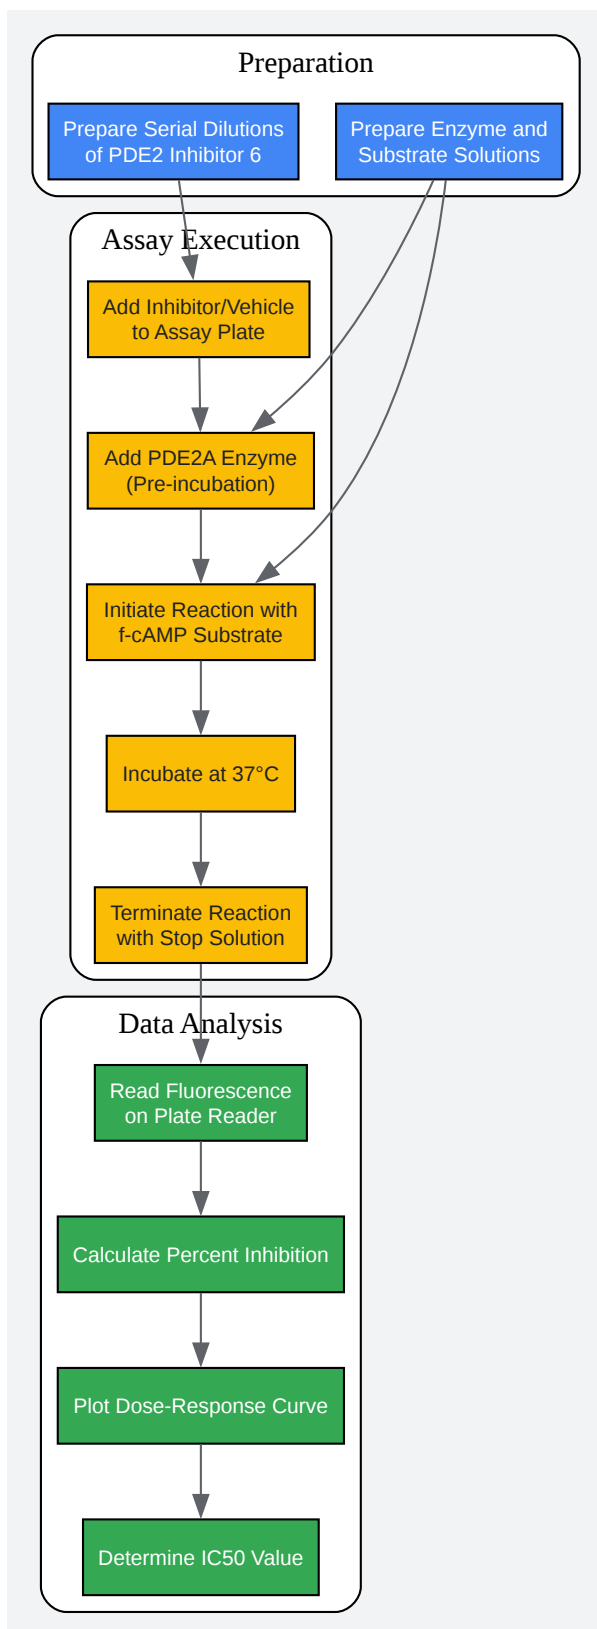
Preparation

Prepare Serial Dilutions of PDE2 Inhibitor 6

Prepare Enzyme and Substrate Solutions

Assay Execution

Add Inhibitor/Vehicle to Assay Plate

Add PDE2A Enzyme (Pre-incubation)

Initiate Reaction with f-cAMP Substrate

Incubate at 37°C

Terminate Reaction with Stop Solution

Data Analysis

Read Fluorescence on Plate Reader

Calculate Percent Inhibition

Plot Dose-Response Curve

Determine IC50 Value